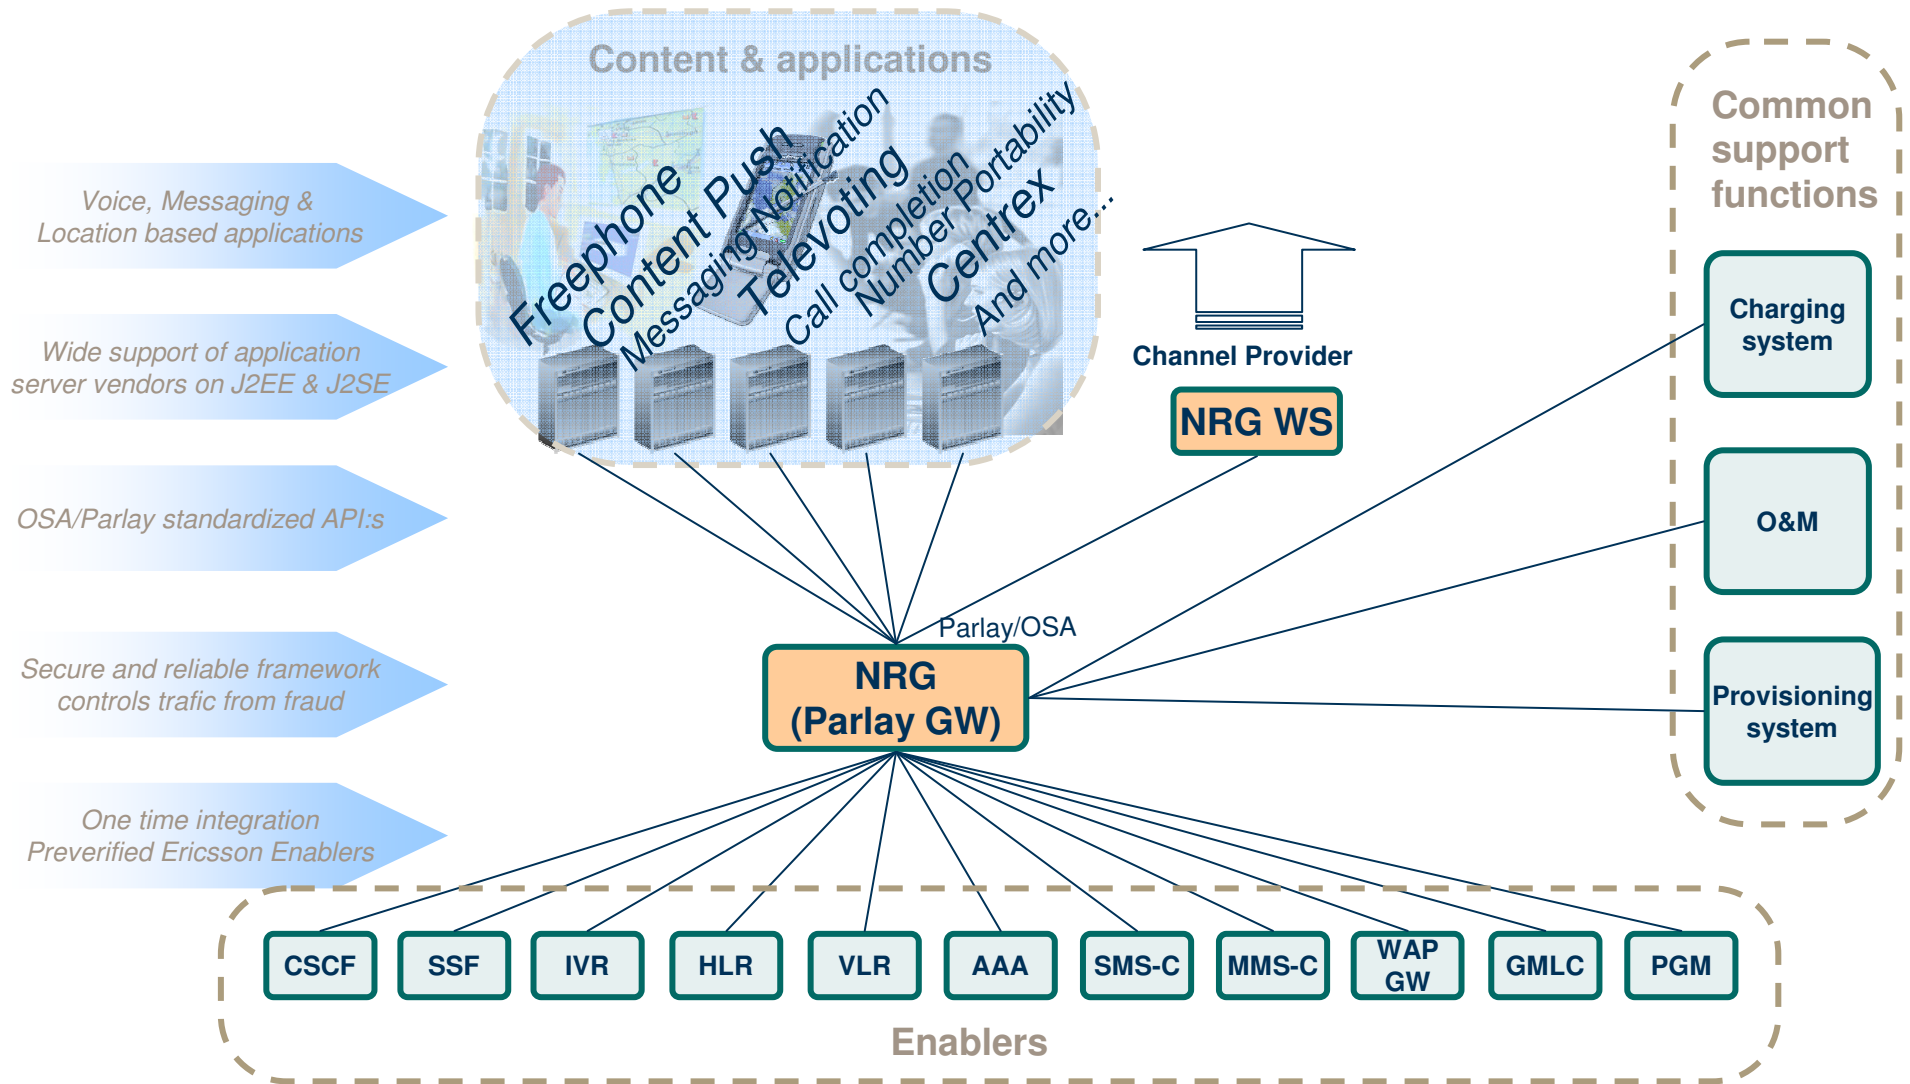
Content & applications

Freephone
Content Push
Messaging Notification
Televoting
Call completion
Number Portability
Centrex
And more...

Voice, Messaging & Location based applications

Wide support of application server vendors on J2EE & J2SE

OSA/Parlay standardized API:s

Secure and reliable framework controls trafic from fraud

One time integration Preverified Ericsson Enablers

Channel Provider

NRG WS

Parlay/OSA

NRG (Parlay GW)

Common support functions

Charging system

O&M

Provisioning system

CSCF
SSF
IVR
HLR
VLR
AAA
SMS-C
MMS-C
WAP GW
GMLC
PGM

Enablers